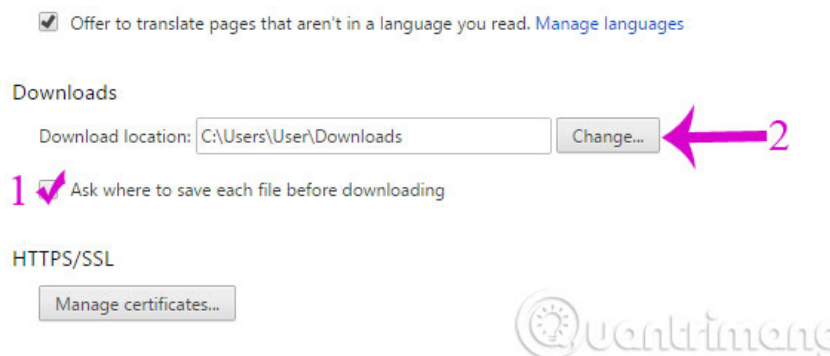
Offer to translate pages that aren't in a language you read. Manage languages

Downloads

Download location: C:\Users\User\Downloads

Change...

2

1

Ask where to save each file before downloading

HTTPS/SSL

Manage certificates...

uantrimang